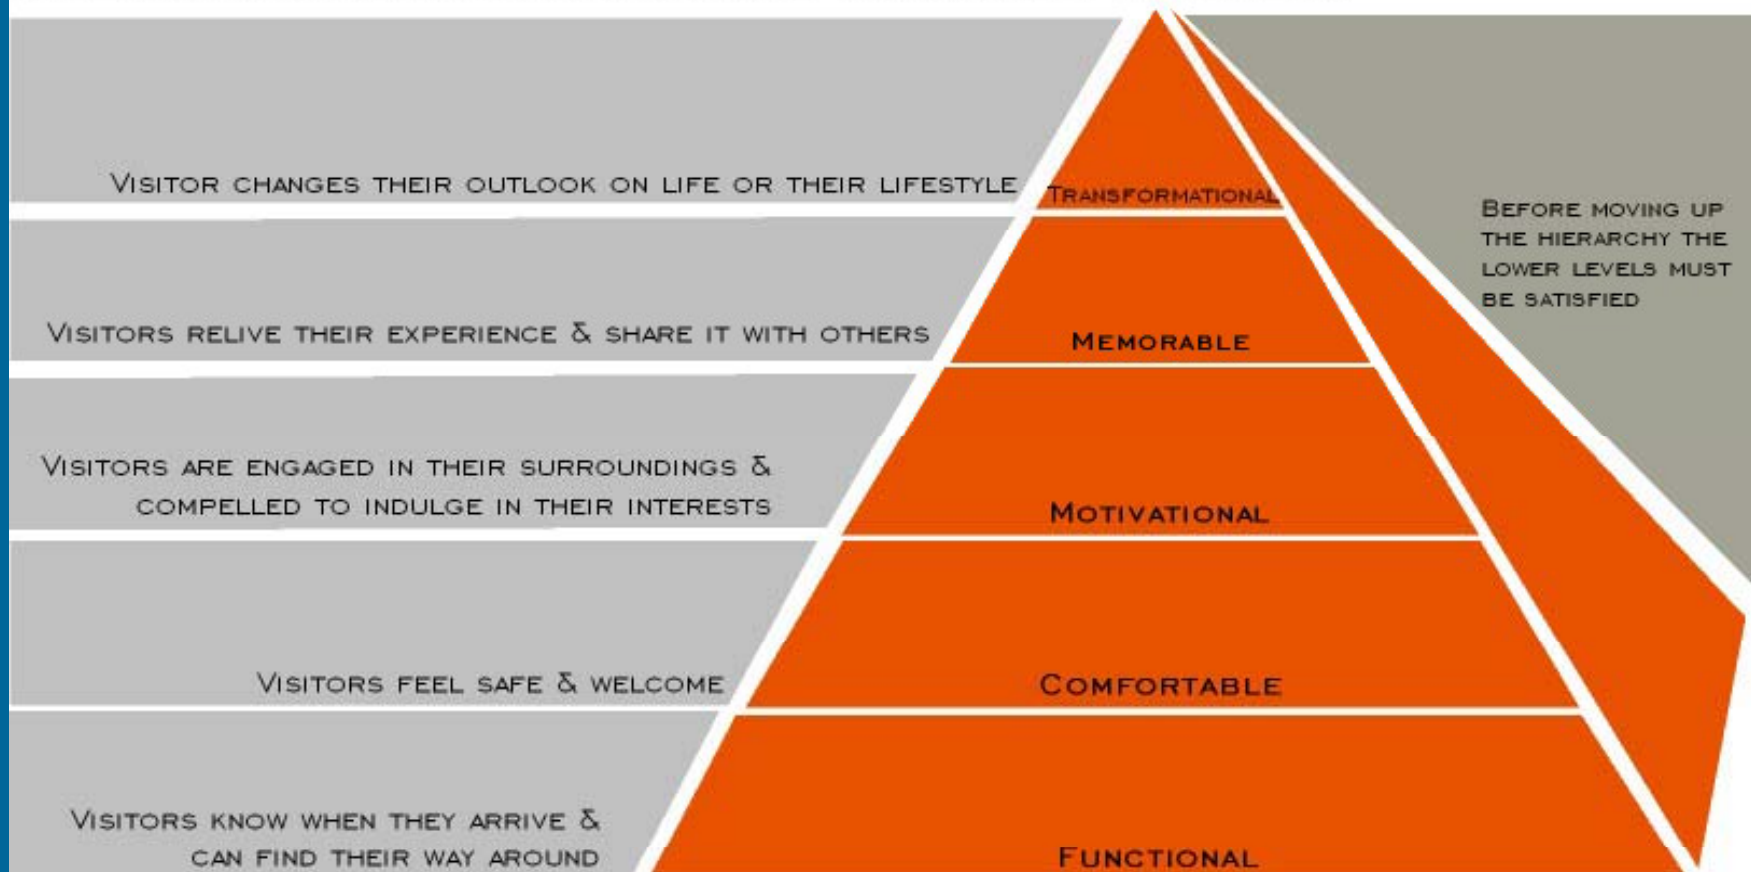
Visitor changes their outlook on life or their lifestyle

Transformational

Before moving up the hierarchy the lower levels must be satisfied

Visitors relive their experience & share it with others

Memorable

Visitors are engaged in their surroundings & compelled to indulge in their interests

Motivational

Visitors feel safe & welcome

Comfortable

Visitors know when they arrive & can find their way around

Functional